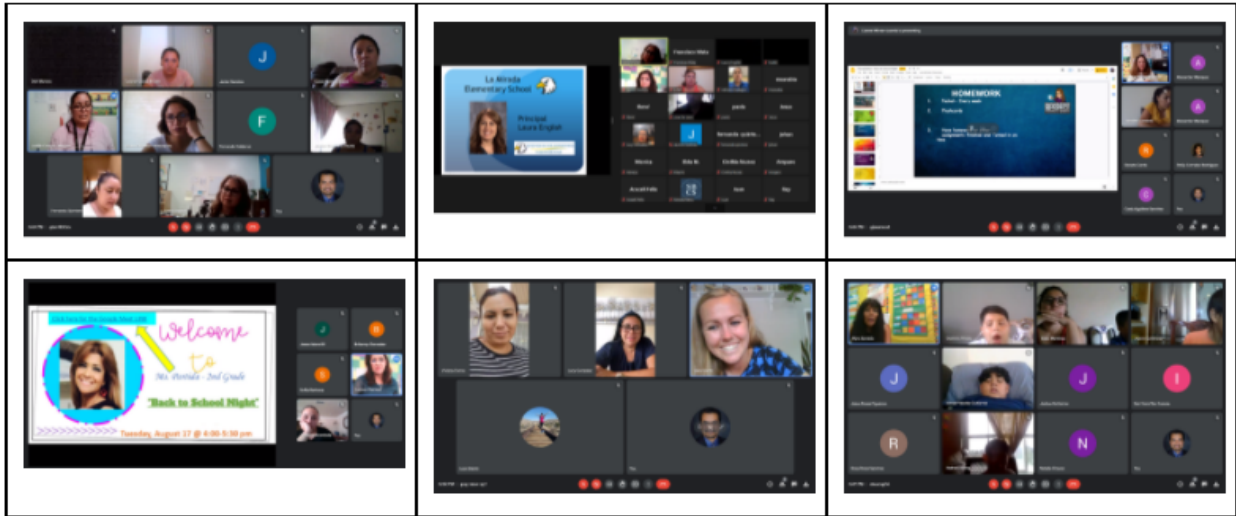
J

F

La Mirada Elementary School

Principal Laura English

Francisco Mata

Rosa

Mónica

Araceli

HOMEWORK

Welcome to

Mrs. Portela - 2nd Grade

"Back to School Night"

Tuesday, August 17 @ 6:00-5:30 pm

J

R

J

J

I

R

N

A

A

R

C